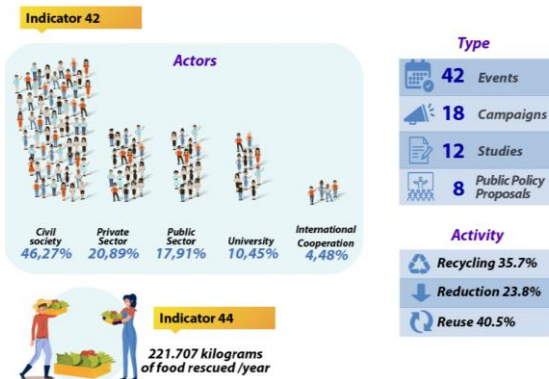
Indicator 42

Actors

Civil society 46,27%

Private Sector 20,89%

Public Sector 17,91%

University 10,45%

International Cooperation 4,48%

Type

42 Events

18 Campaigns

12 Studies

8 Public Policy Proposals

Activity

Recycling 35.7%

Reduction 23.8%

Reuse 40.5%

Indicator 44

221.707 kilograms of food rescued /year